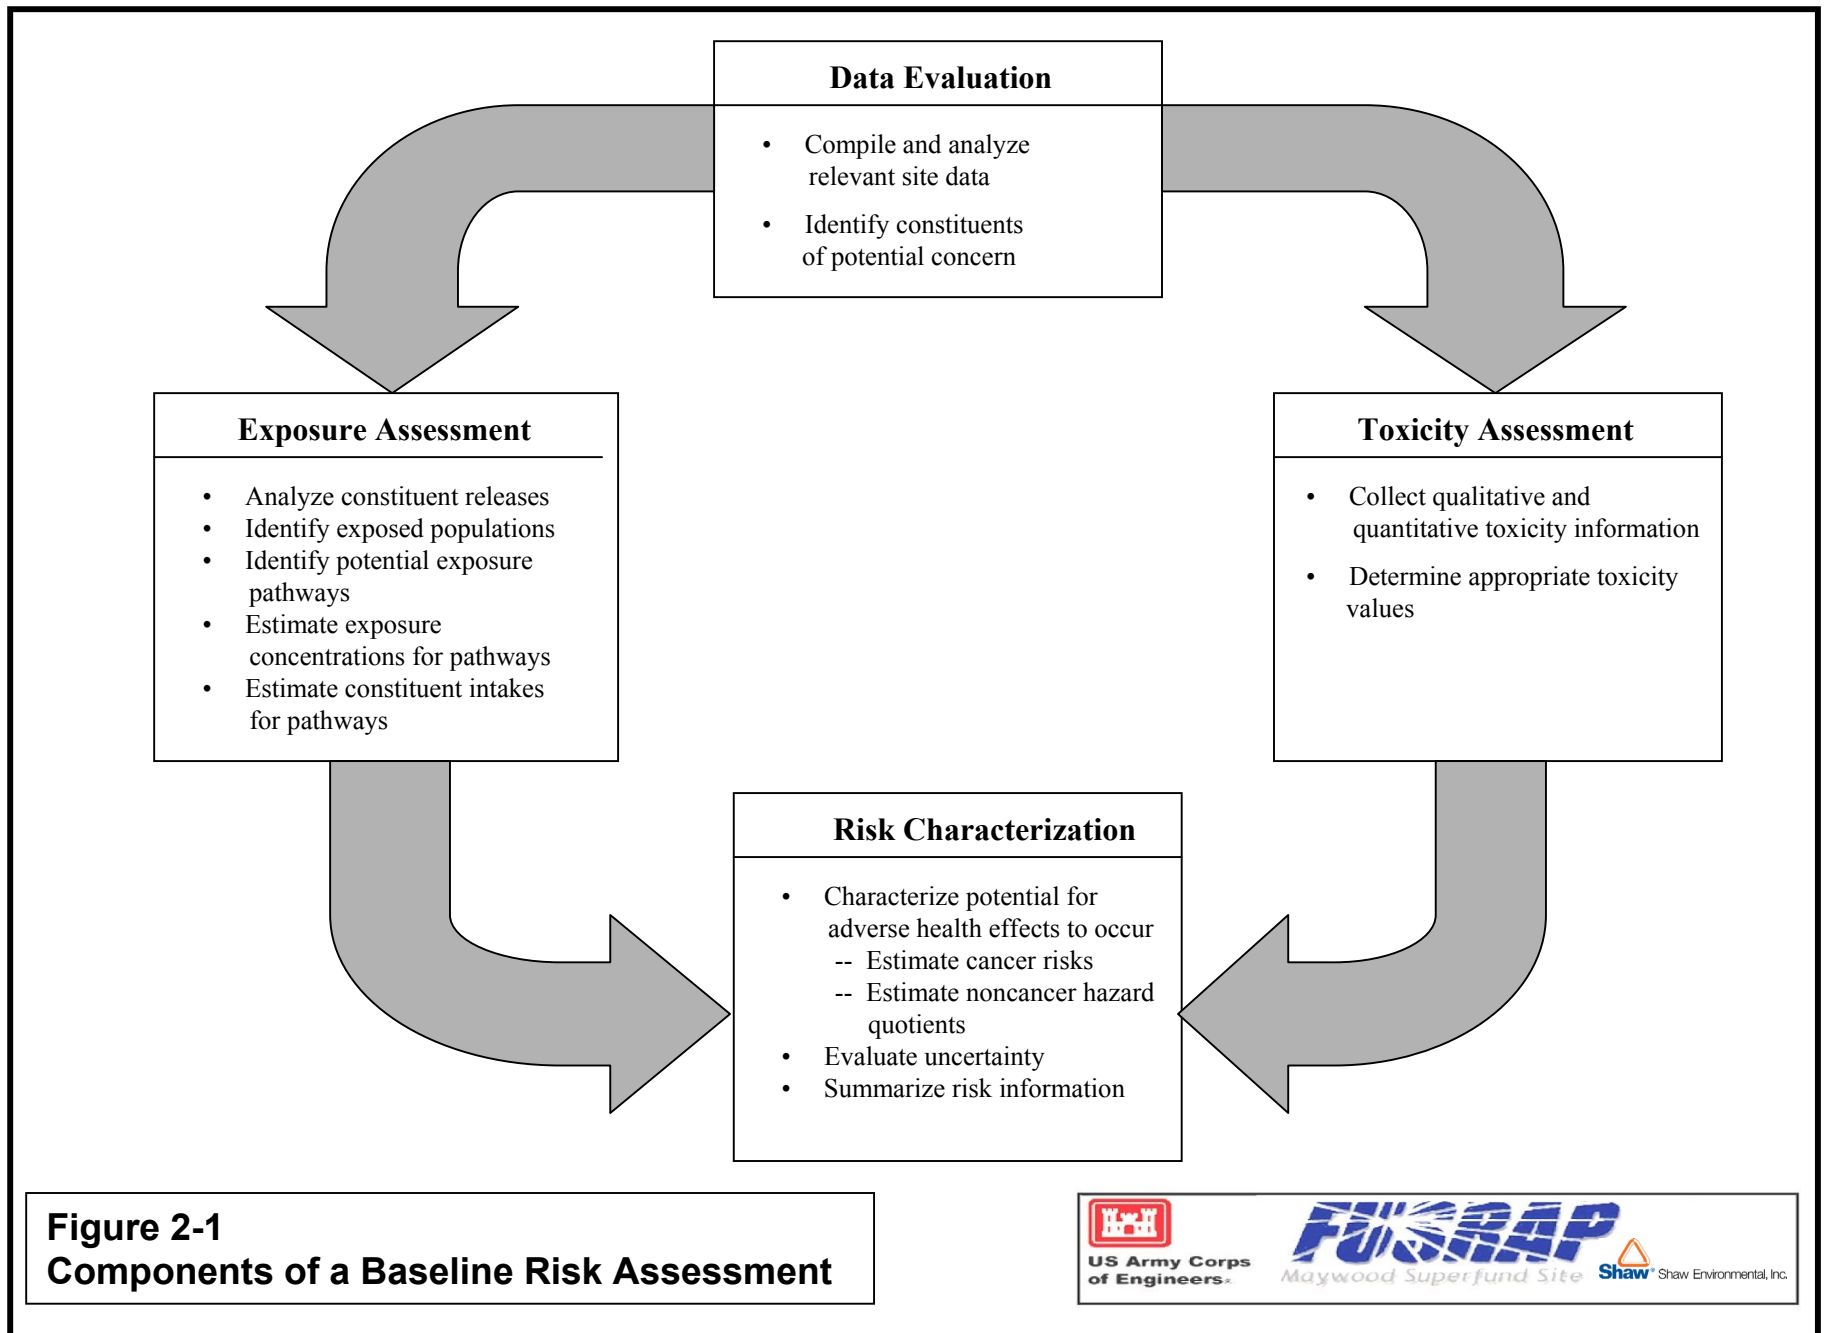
Data Evaluation

- Compile and analyze relevant site data
- Identify constituents of potential concern

Exposure Assessment

- Analyze constituent releases
- Identify exposed populations
- Identify potential exposure pathways
- Estimate exposure concentrations for pathways
- Estimate constituent intakes for pathways

Toxicity Assessment

- Collect qualitative and quantitative toxicity information
- Determine appropriate toxicity values

Risk Characterization

- Characterize potential for adverse health effects to occur
  -- Estimate cancer risks
  -- Estimate noncancer hazard quotients
- Evaluate uncertainty
- Summarize risk information

Figure 2-1
Components of a Baseline Risk Assessment

US Army Corps of Engineers

FUSRAP

Maywood Superfund Site

Shaw Shaw Environmental, Inc.